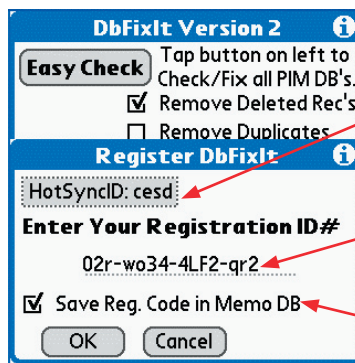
DbFixIt Version 2

Easy Check

Tap button on left to Check/Fix all PIM DB's.

☑ Remove Deleted Rec's

☐ Remove Duplicates

Register DbFixIt

HotSyncID: cesd

Enter Your Registration ID#

02r-wo34-4LF2-qr2

☑ Save Reg. Code in Memo DB

OK

Cancel